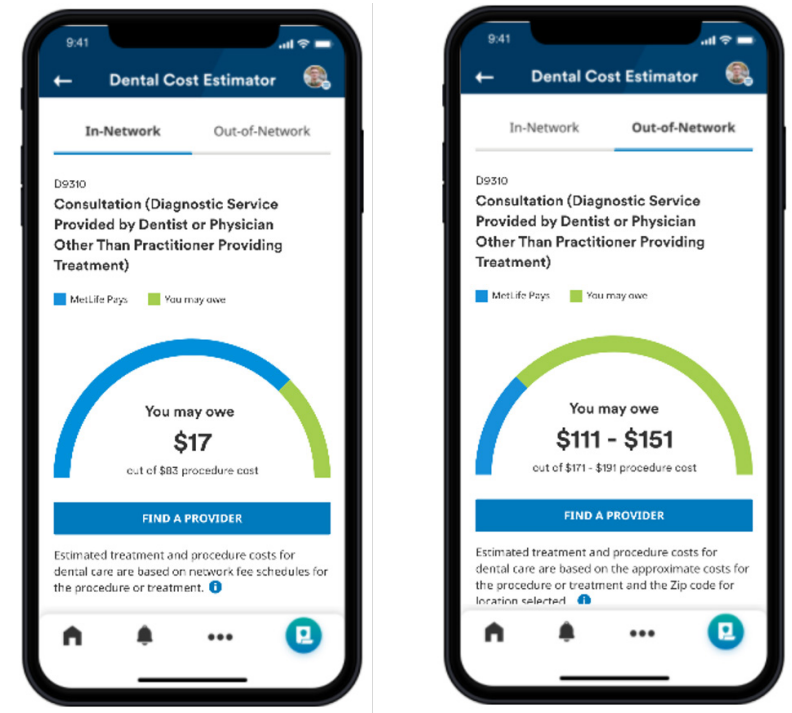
9:41

Dental Cost Estimator

In-Network

Out-of-Network

D9310

Consultation (Diagnostic Service Provided by Dentist or Physician Other Than Practitioner Providing Treatment)

MetLife Pays

You may owe

You may owe

$17

out of $83 procedure cost

FIND A PROVIDER

Estimated treatment and procedure costs for dental care are based on network fee schedules for the procedure or treatment.

9:41

Dental Cost Estimator

In-Network

Out-of-Network

D9310

Consultation (Diagnostic Service Provided by Dentist or Physician Other Than Practitioner Providing Treatment)

MetLife Pays

You may owe

You may owe

$111 - $151

out of $171 - $191 procedure cost

FIND A PROVIDER

Estimated treatment and procedure costs for dental care are based on the approximate costs for the procedure or treatment and the Zip code for location selected.